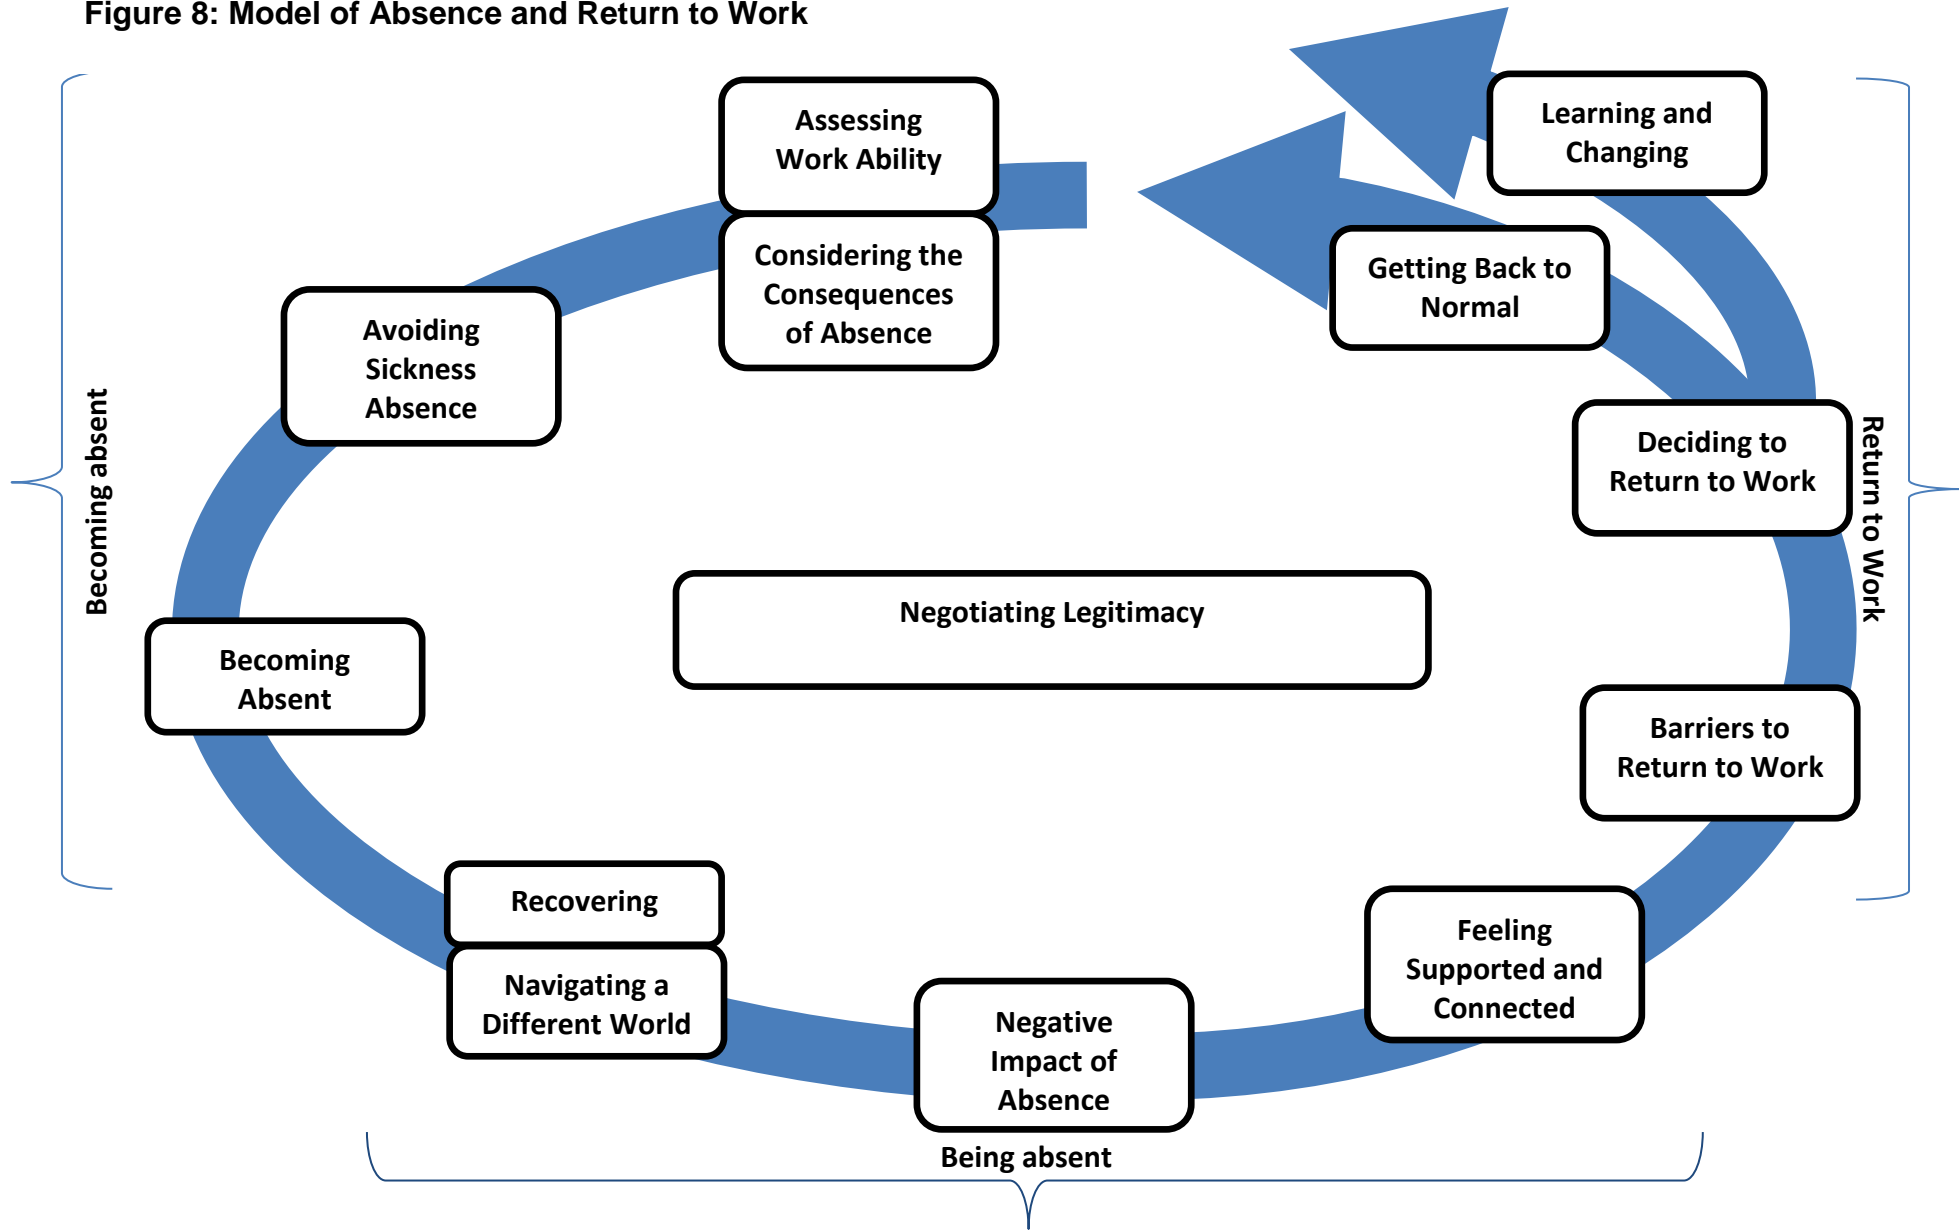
Figure 8: Model of Absence and Return to Work

Assessing Work Ability

Considering the Consequences of Absence

Learning and Changing

Getting Back to Normal

Avoiding Sickness Absence

Becoming absent

Deciding to Return to Work

Return to Work

Negotiating Legitimacy

Becoming Absent

Barriers to Return to Work

Recovering

Navigating a Different World

Feeling Supported and Connected

Negative Impact of Absence

Being absent